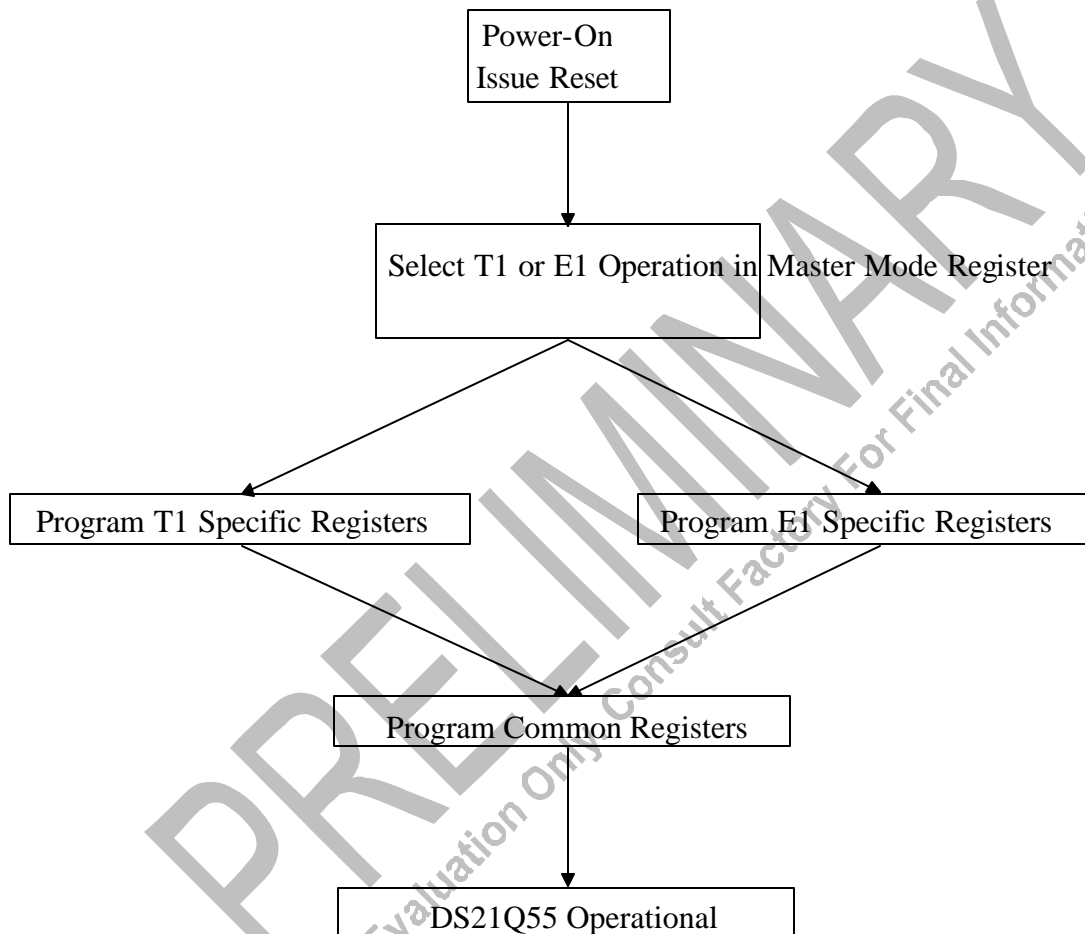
Power-On
Issue Reset

Select T1 or E1 Operation in Master Mode Register

Program T1 Specific Registers

Program E1 Specific Registers

Program Common Registers

DS21Q55 Operational

PRELIMINARY

Evaluation Only Consult Factory For Final Information